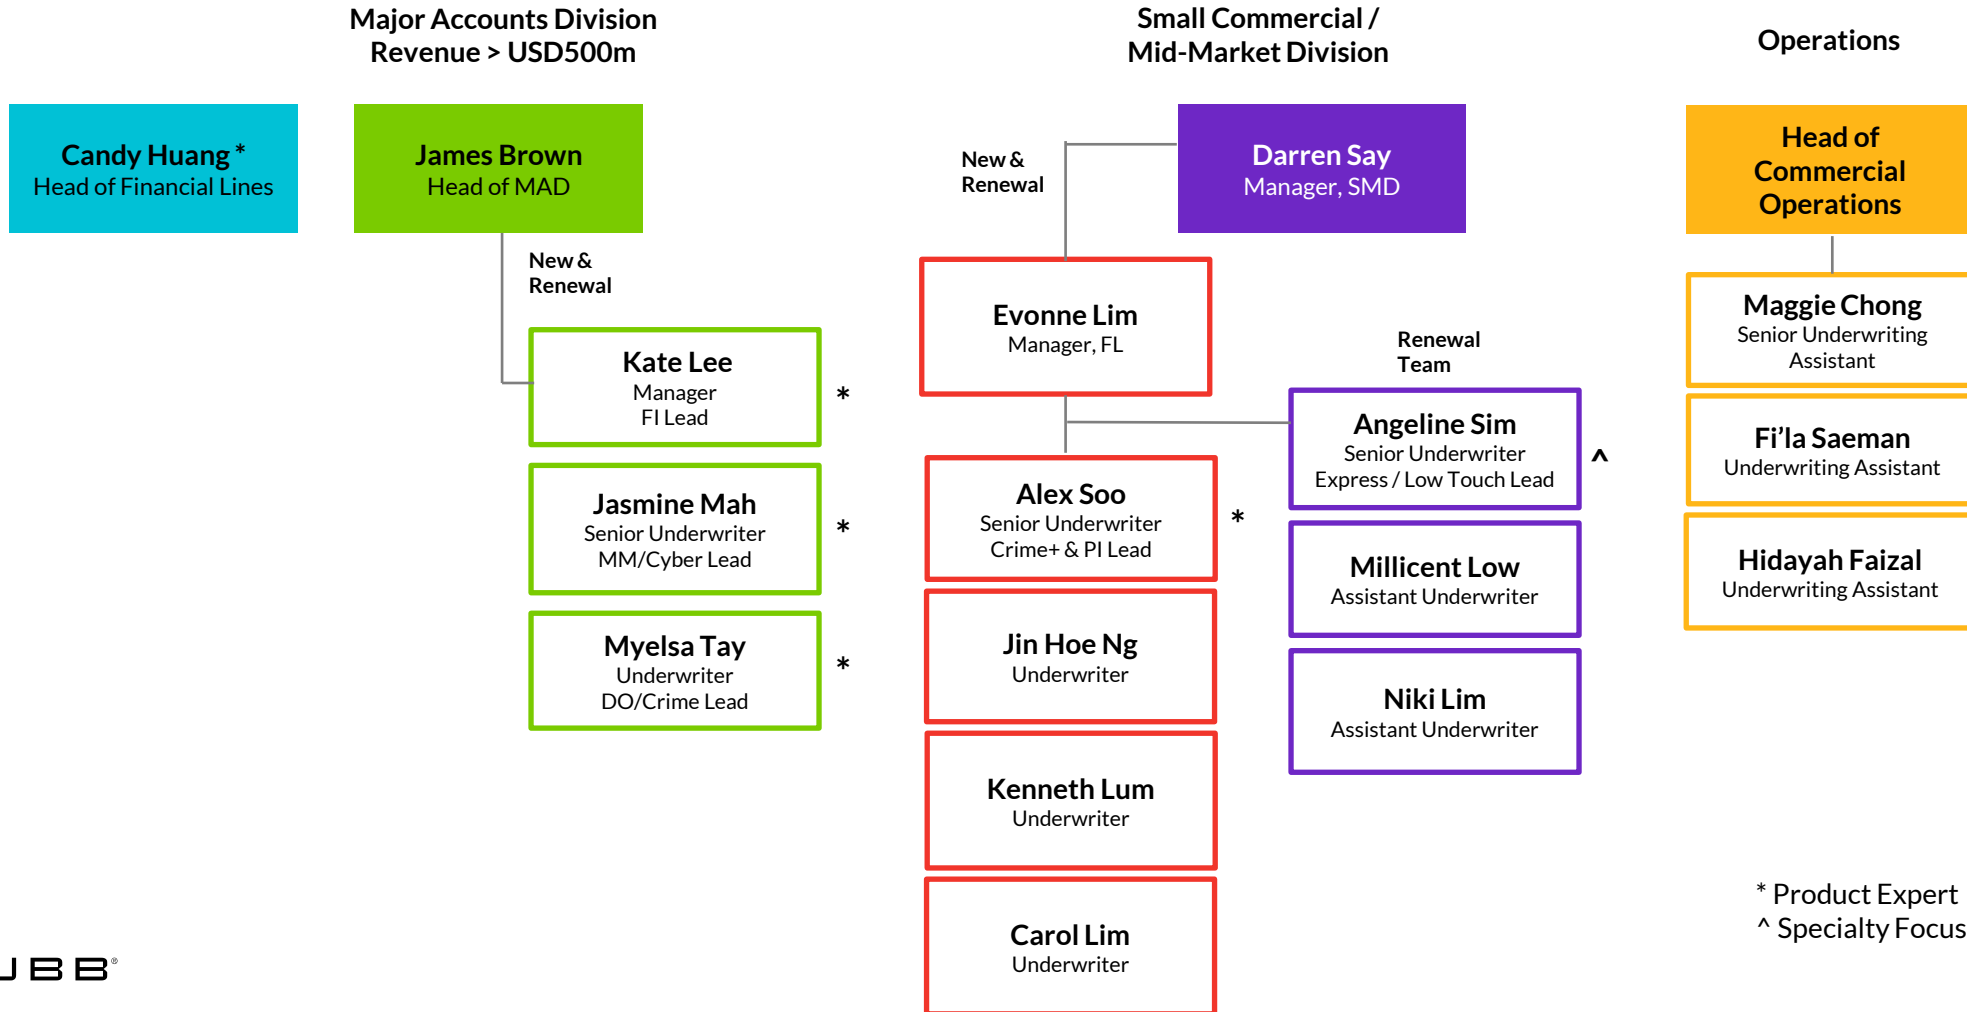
Major Accounts Division
Revenue > USD500m

Small Commercial /
Mid-Market Division

Operations

Candy Huang *
Head of Financial Lines

James Brown
Head of MAD

New &
Renewal

Kate Lee
Manager
FI Lead

*

Jasmine Mah
Senior Underwriter
MM/Cyber Lead

*

Myelsa Tay
Underwriter
DO/Crime Lead

*

New &
Renewal

Darren Say
Manager, SMD

Evonne Lim
Manager, FL

Renewal
Team

Angeline Sim
Senior Underwriter
Express / Low Touch Lead

^

Alex Soo
Senior Underwriter
Crime+ & PI Lead

*

Millicent Low
Assistant Underwriter

Jin Hoe Ng
Underwriter

Niki Lim
Assistant Underwriter

Kenneth Lum
Underwriter

Carol Lim
Underwriter

Head of
Commercial
Operations

Maggie Chong
Senior Underwriting
Assistant

Fi'la Saeman
Underwriting Assistant

Hidayah Faizal
Underwriting Assistant

* Product Expert
^ Specialty Focus

JBB